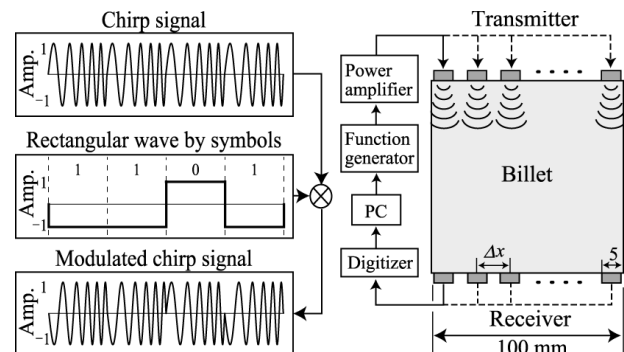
Chirp signal

Amp.
1
−1

Rectangular wave by symbols

1 1 0 1

Amp.
1
−1

Modulated chirp signal

Amp.
1
−1

Transmitter

Power amplifier

Function generator

PC

Digitizer

Billet

$\Delta x$

5

Receiver

100 mm